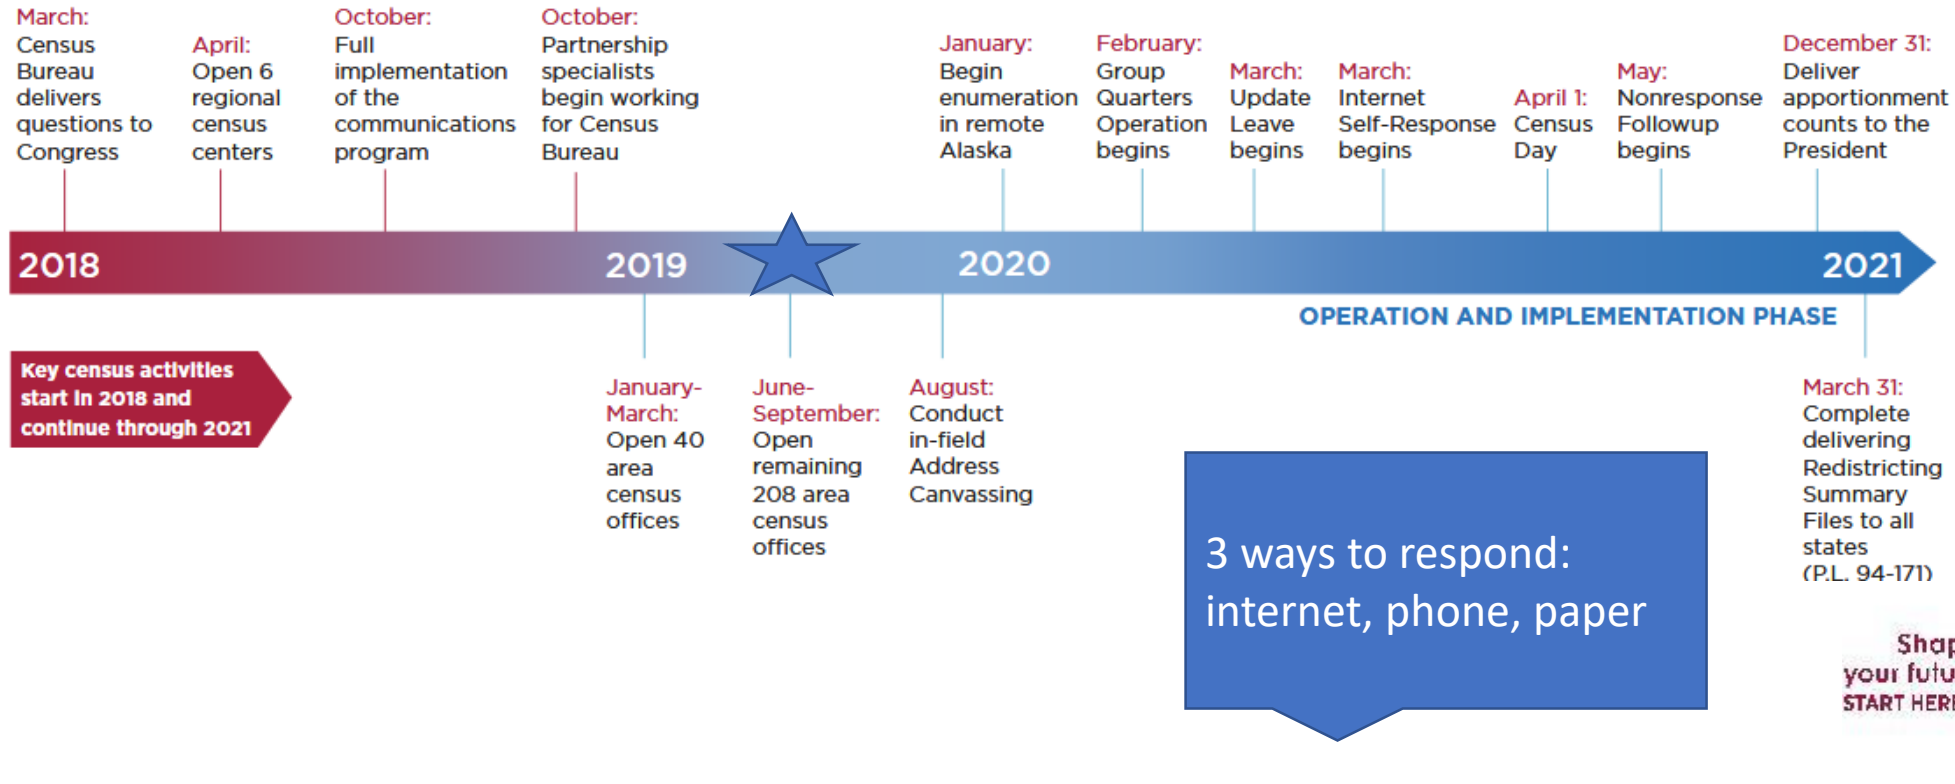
March:
Census Bureau delivers questions to Congress

April:
Open 6 regional census centers

October:
Full implementation of the communications program

October:
Partnership specialists begin working for Census Bureau

January:
Begin enumeration in remote Alaska

February:
Group Quarters Operation begins

March:
Update Leave begins

March:
Internet Self-Response begins

April 1:
Census Day

May:
Nonresponse Followup begins

December 31:
Deliver apportionment counts to the President

2018

2019

2020

2021

OPERATION AND IMPLEMENTATION PHASE

Key census activities start in 2018 and continue through 2021

January-March:
Open 40 area census offices

June-September:
Open remaining 208 area census offices

August:
Conduct in-field Address Canvassing

March 31:
Complete delivering Redistricting Summary Files to all states (P.L. 94-171)

3 ways to respond: internet, phone, paper

Shap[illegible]
your futu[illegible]
START HER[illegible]